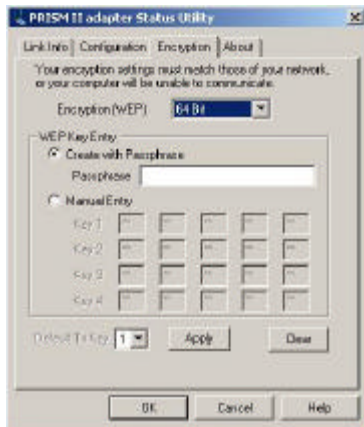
PRISM II adapter Status Utility

Link Info | Configuration | Encryption | About

Your encryption settings must match those of your network, or your computer will be unable to communicate.

Encryption (WEP) 64 Bit

WEP Key Entry

Create with Passphrase

Passphrase

Manual Entry

Key 1

Key 2

Key 3

Key 4

Default Tx Key 1

Apply

Clear

OK

Cancel

Help